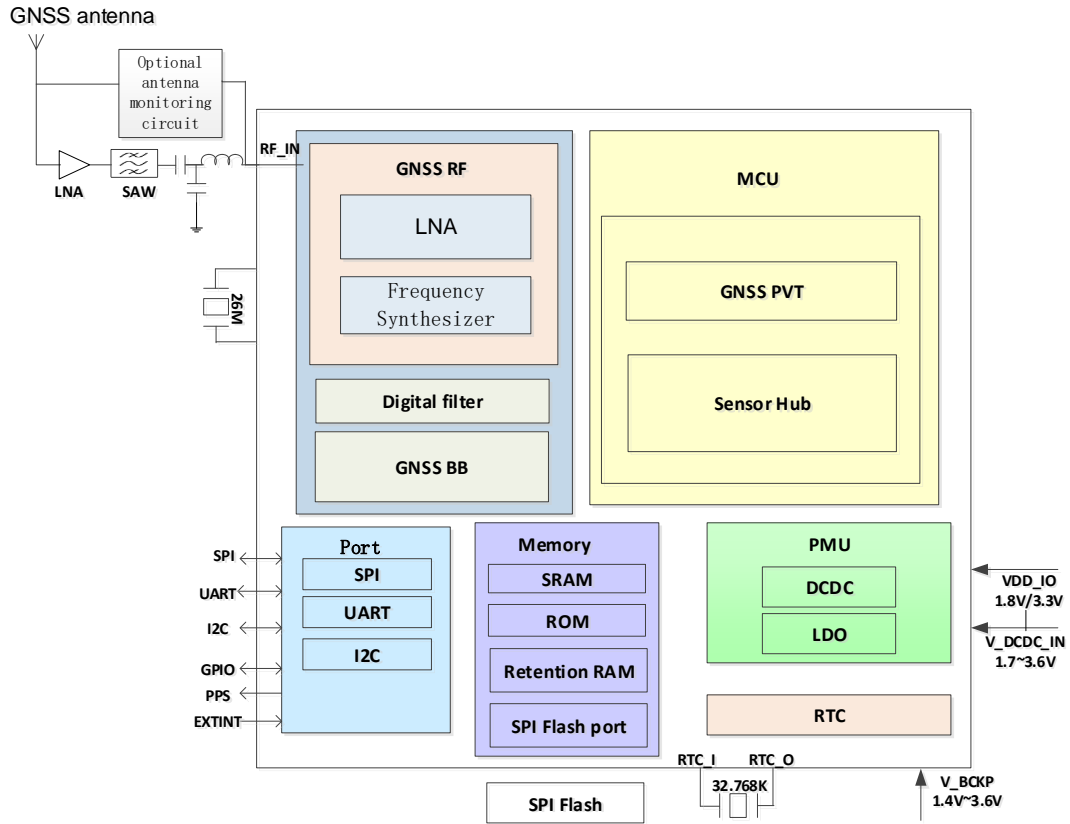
GNSS antenna

Optional antenna monitoring circuit

LNA

SAW

RF_IN

26M

GNSS RF

LNA

Frequency Synthesizer

Digital filter

GNSS BB

MCU

GNSS PVT

Sensor Hub

SPI

UART

I2C

GPIO

PPS

EXTINT

Port

SPI

UART

I2C

Memory

SRAM

ROM

Retention RAM

SPI Flash port

PMU

DCDC

LDO

RTC

VDD_IO
1.8V/3.3V

V_DCDC_IN
1.7~3.6V

RTC_I

RTC_O

32.768K

V_BCKP
1.4V~3.6V

SPI Flash